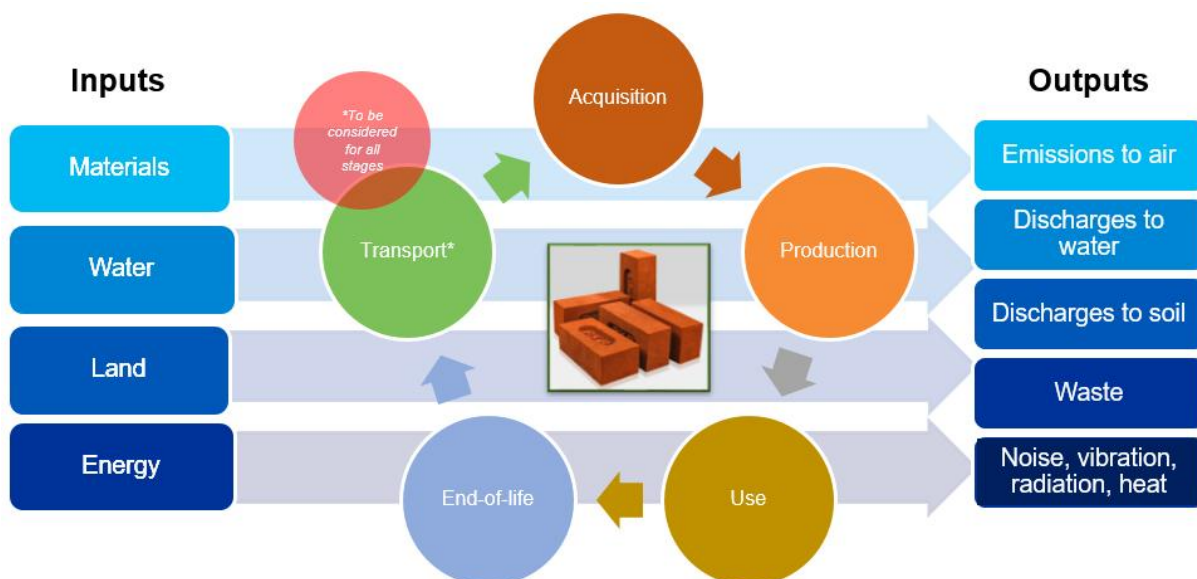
Inputs

Materials

Water

Land

Energy

*To be considered for all stages

Acquisition

Transport*

Production

End-of-life

Use

Outputs

Emissions to air

Discharges to water

Discharges to soil

Waste

Noise, vibration, radiation, heat